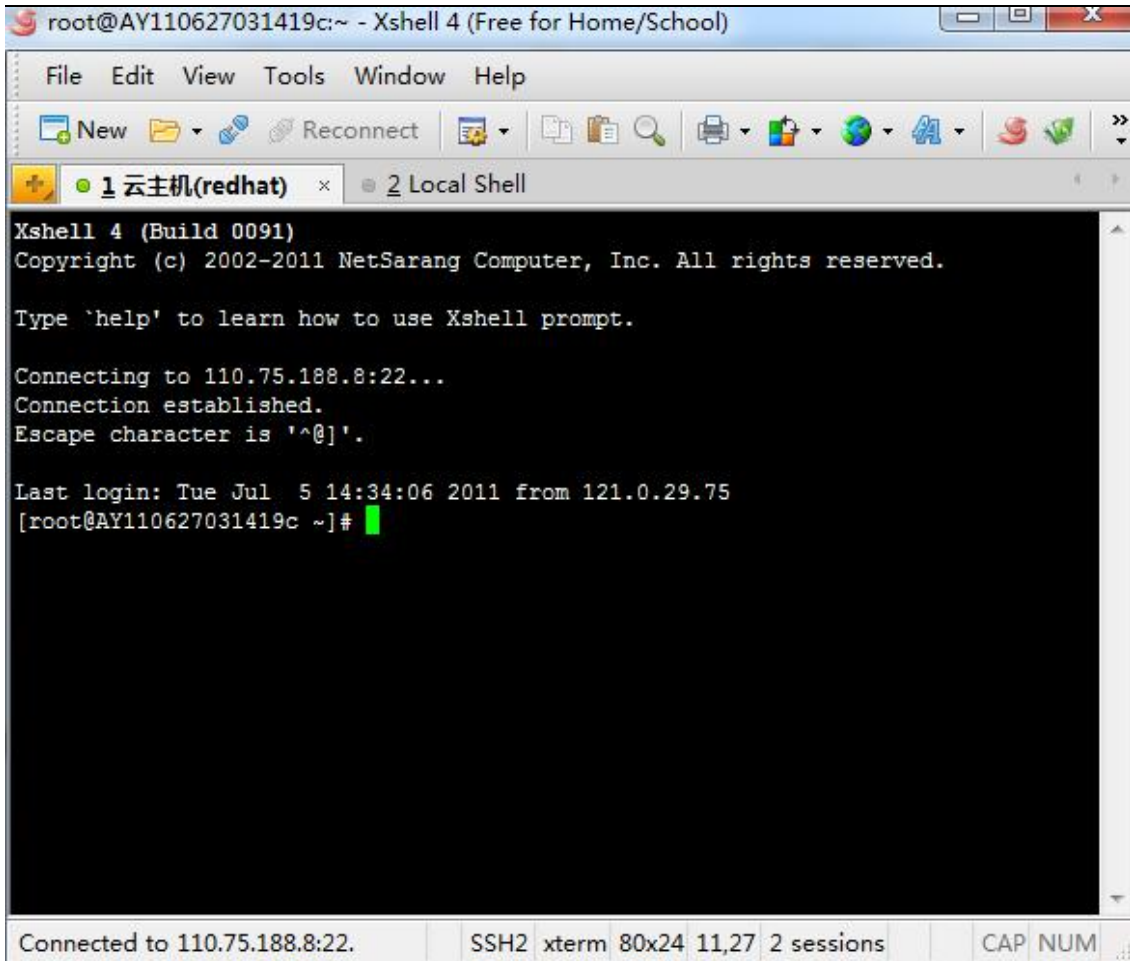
root@AY110627031419c:~ - Xshell 4 (Free for Home/School)

File Edit View Tools Window Help

New Reconnect

1 云主机(redhat) × 2 Local Shell

Xshell 4 (Build 0091)
Copyright (c) 2002-2011 NetSarang Computer, Inc. All rights reserved.

Type `help' to learn how to use Xshell prompt.

Connecting to 110.75.188.8:22...
Connection established.
Escape character is '^@]'.

Last login: Tue Jul 5 14:34:06 2011 from 121.0.29.75
[root@AY110627031419c ~]#

Connected to 110.75.188.8:22. SSH2 xterm 80x24 11,27 2 sessions CAP NUM